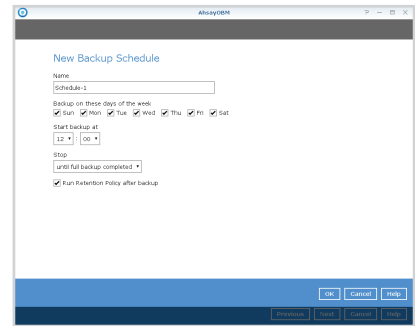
AhsayOBM

New Backup Schedule

Name

Schedule-1

Backup on these days of the week

Sun Mon Tue Wed Thu Fri Sat

Start backup at

12 : 00

Stop

until full backup completed

Run Retention Policy after backup

OK Cancel Help

Previous Next Cancel Help